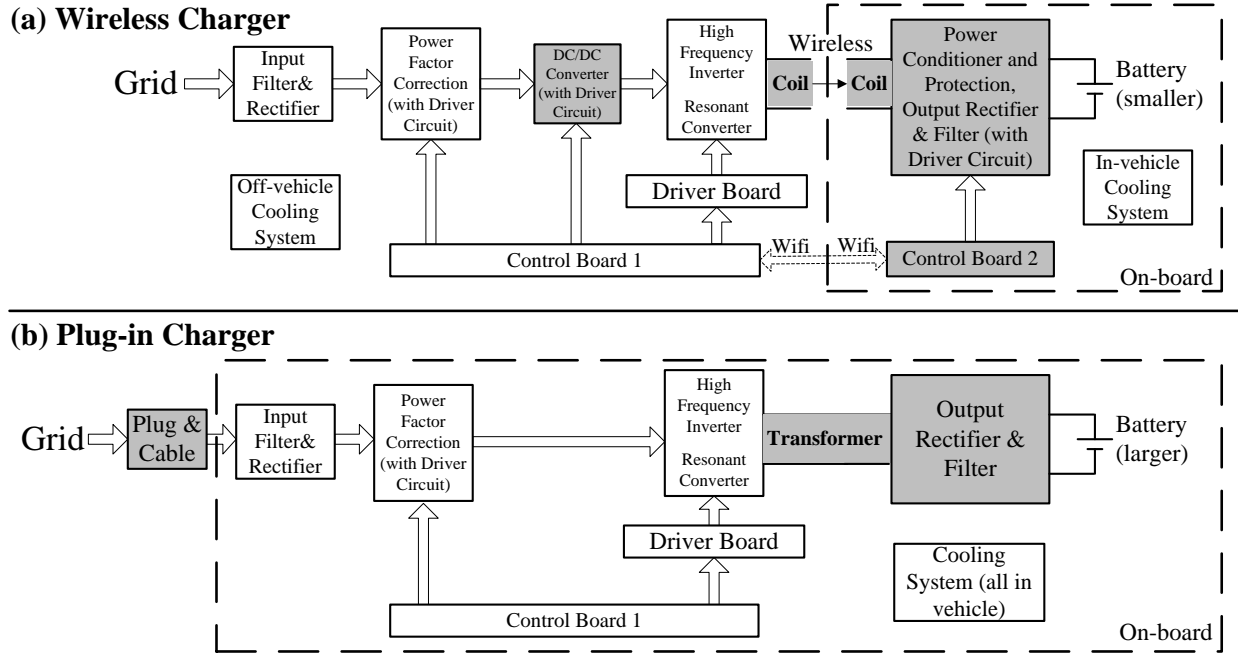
(a) Wireless Charger

Grid

Input Filter& Rectifier

Power Factor Correction (with Driver Circuit)

DC/DC Converter (with Driver Circuit)

High Frequency Inverter

Resonant Converter

Wireless

Coil

Coil

Power Conditioner and Protection, Output Rectifier & Filter (with Driver Circuit)

Battery (smaller)

In-vehicle Cooling System

Off-vehicle Cooling System

Driver Board

Control Board 1

Wifi

Wifi

Control Board 2

On-board

(b) Plug-in Charger

Grid

Plug & Cable

Input Filter& Rectifier

Power Factor Correction (with Driver Circuit)

High Frequency Inverter

Resonant Converter

Transformer

Output Rectifier & Filter

Battery (larger)

Driver Board

Cooling System (all in vehicle)

Control Board 1

On-board